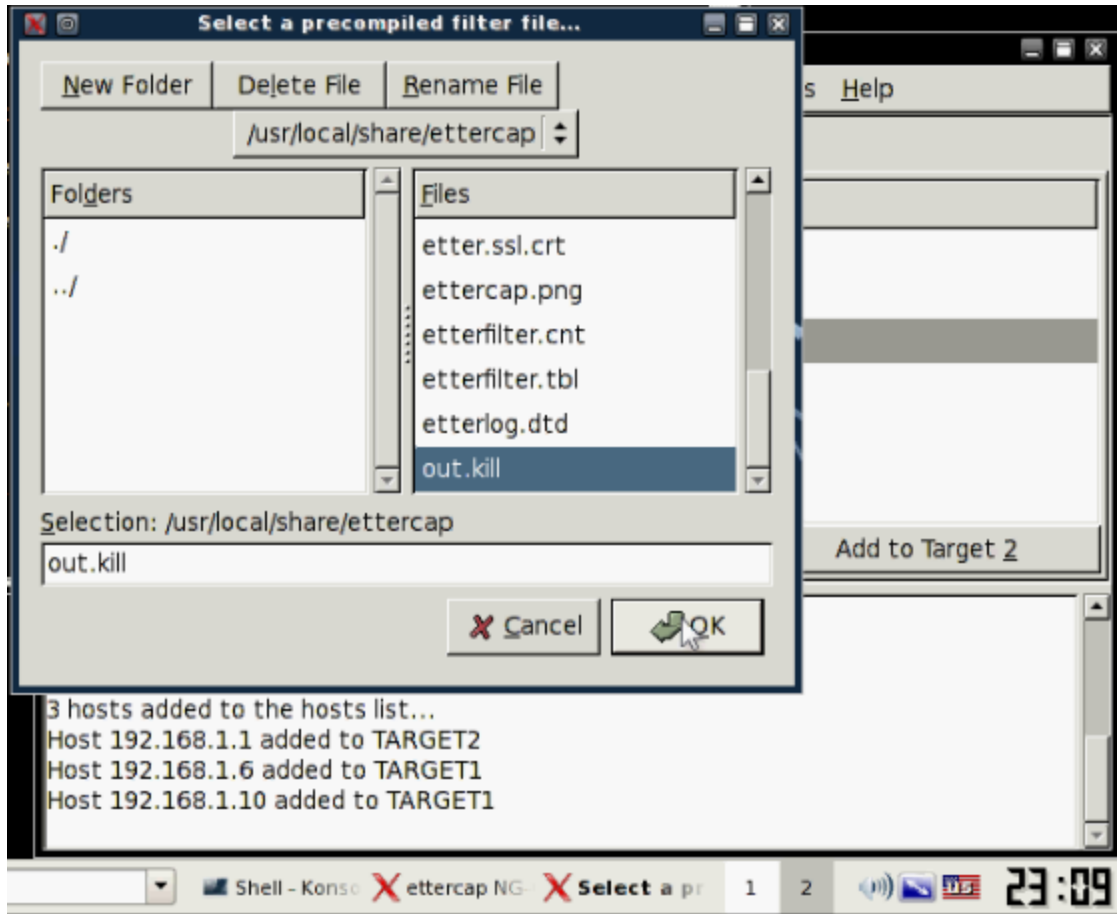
Select a precompiled filter file...

New Folder | Delete File | Rename File

/usr/local/share/ettercap

s Help

Folders
./
../

Files
etter.ssl.crt
ettercap.png
etterfilter.cnt
etterfilter.tbl
etterlog.dtd
out.kill

Selection: /usr/local/share/ettercap

out.kill

Cancel
OK

Add to Target 2

3 hosts added to the hosts list...
Host 192.168.1.1 added to TARGET2
Host 192.168.1.6 added to TARGET1
Host 192.168.1.10 added to TARGET1

Shell - Konso
ettercap NG-
Select a pr
1
2
23:09